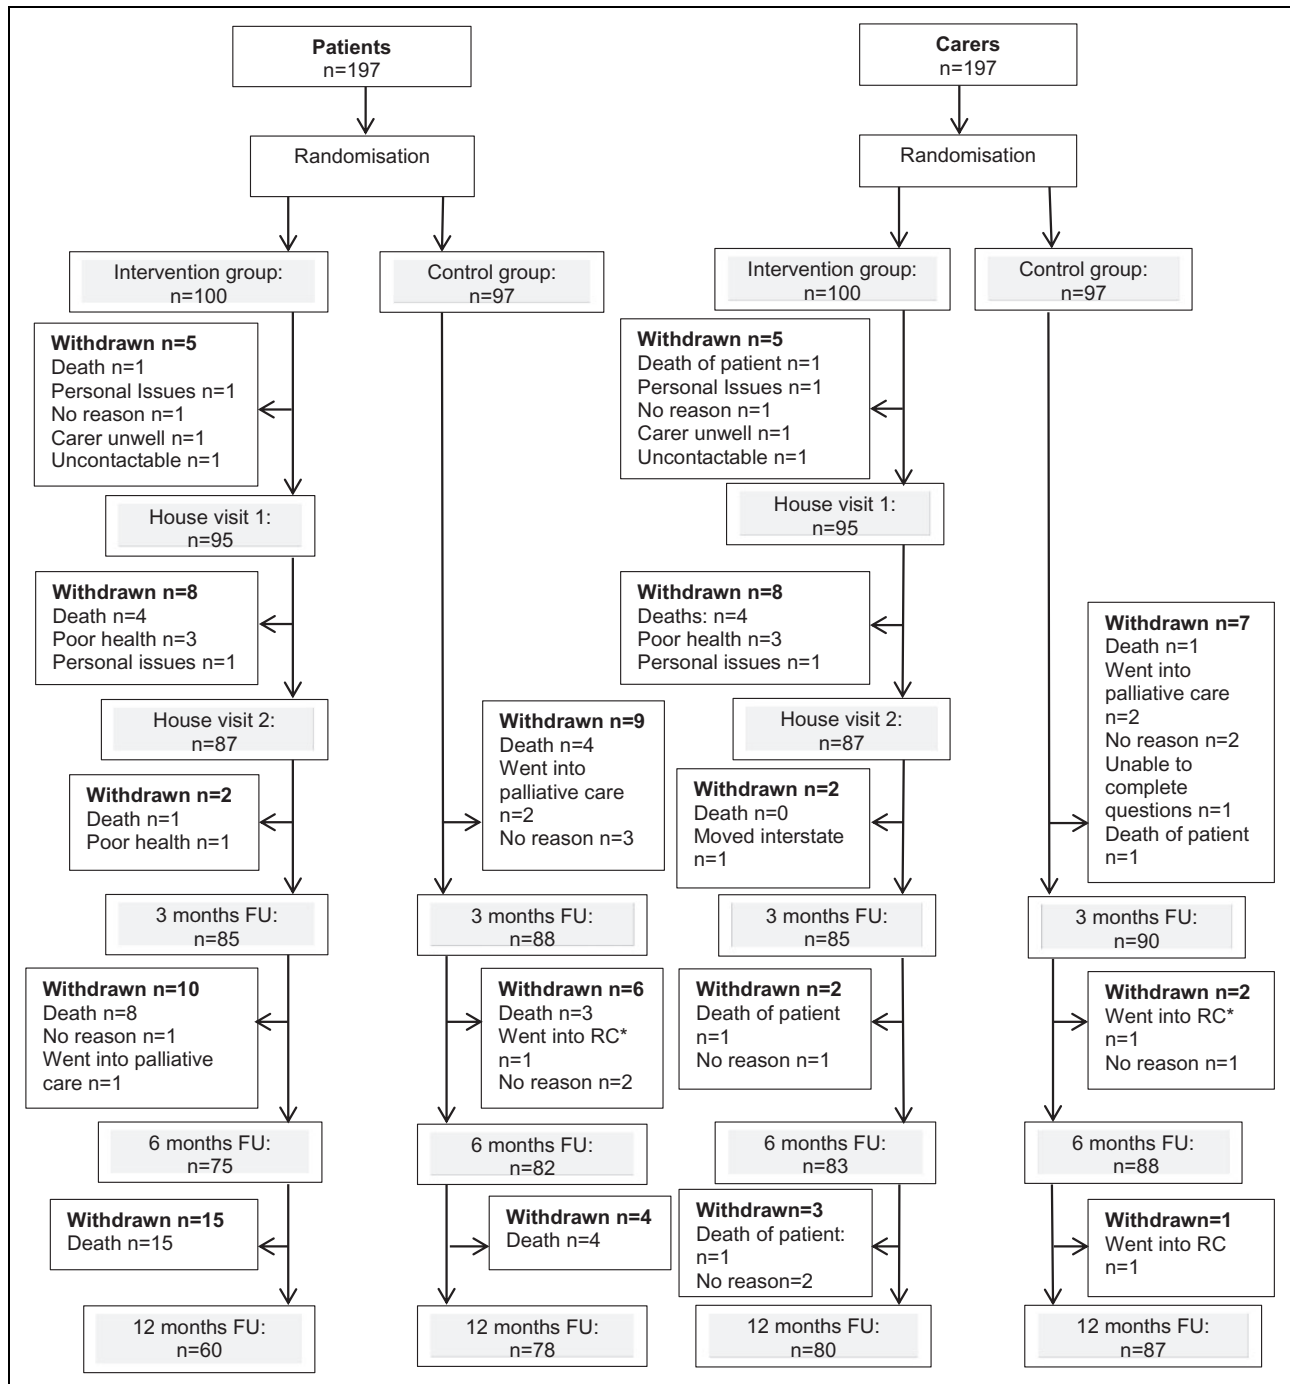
**Patients**
n=197

Randomisation

Intervention group:
n=100

Control group:
n=97

**Withdrawn n=5**
Death n=1
Personal Issues n=1
No reason n=1
Carer unwell n=1
Uncontactable n=1

House visit 1:
n=95

**Withdrawn n=8**
Death n=4
Poor health n=3
Personal issues n=1

House visit 2:
n=87

**Withdrawn n=9**
Death n=4
Went into palliative care n=2
No reason n=3

**Withdrawn n=2**
Death n=1
Poor health n=1

3 months FU:
n=85

3 months FU:
n=88

**Withdrawn n=10**
Death n=8
No reason n=1
Went into palliative care n=1

**Withdrawn n=6**
Death n=3
Went into RC*
n=1
No reason n=2

6 months FU:
n=75

6 months FU:
n=82

**Withdrawn n=15**
Death n=15

**Withdrawn n=4**
Death n=4

12 months FU:
n=60

12 months FU:
n=78

**Carers**
n=197

Randomisation

Intervention group:
n=100

Control group:
n=97

**Withdrawn n=5**
Death of patient n=1
Personal Issues n=1
No reason n=1
Carer unwell n=1
Uncontactable n=1

House visit 1:
n=95

**Withdrawn n=8**
Deaths: n=4
Poor health n=3
Personal issues n=1

**Withdrawn n=7**
Death n=1
Went into palliative care
n=2
No reason n=2
Unable to complete questions n=1
Death of patient
n=1

House visit 2:
n=87

**Withdrawn n=2**
Death n=0
Moved interstate
n=1

3 months FU:
n=85

3 months FU:
n=90

**Withdrawn n=2**
Death of patient
n=1
No reason n=1

**Withdrawn n=2**
Went into RC*
n=1
No reason n=1

6 months FU:
n=83

6 months FU:
n=88

**Withdrawn=3**
Death of patient:
n=1
No reason=2

**Withdrawn=1**
Went into RC
n=1

12 months FU:
n=80

12 months FU:
n=87